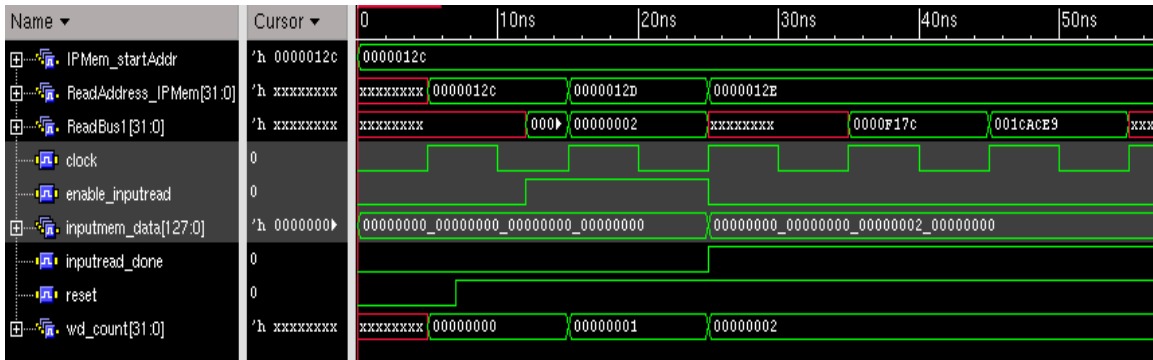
| Name ▾ | Cursor ▾ | 0 10ns 20ns 30ns 40ns 50ns |
|---|---|---|
| IPMem_startAddr | 'h 0000012c | 0000012c |
| ReadAddress_IPMem[31:0] | 'h xxxxxxxx | xxxxxxxx 0000012c 0000012D 0000012E |
| ReadBus1[31:0] | 'h xxxxxxxx | xxxxxxxx 000▸ 00000002 xxxxxxxx 0000F17c 001cACE9 xxx |
| clock | 0 | |
| enable_inputread | 0 | |
| inputmem_data[127:0] | 'h 0000000▸ | 00000000_00000000_00000000_00000000 00000000_00000000_00000002_00000000 |
| inputread_done | 0 | |
| reset | 0 | |
| wd_count[31:0] | 'h xxxxxxxx | xxxxxxxx 00000000 00000001 00000002 |